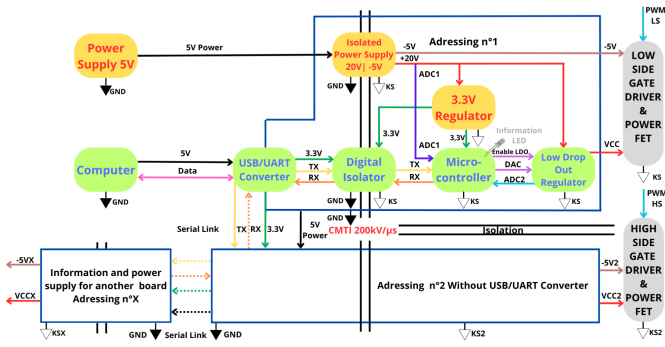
PWM LS

Power Supply 5V

5V Power

GND

Isolated Power Supply 20V| -5V

-5V

+20V

Adressing n°1

-5V

LOW SIDE GATE DRIVER & POWER FET

GND

KS

ADC1

3.3V Regulator

Information LED

Enable LDO

3.3V

3.3V

ADC1

Computer

5V

Data

USB/UART Converter

3.3V

TX

RX

Digital Isolator

TX

RX

Micro-controller

DAC

ADC2

Low Drop Out Regulator

VCC

KS

GND

KS

KS

KS

PWM HS

Serial Link

TX

RX

3.3V

5V Power

GND

CMTI 200kV/µs

Isolation

HIGH SIDE GATE DRIVER & POWER FET

-5VX

VCCX

Information and power supply for another board Adressing n°X

Adressing n°2 Without USB/UART Converter

-5V2

VCC2

KSX

GND

Serial Link

GND

KS2

KS2